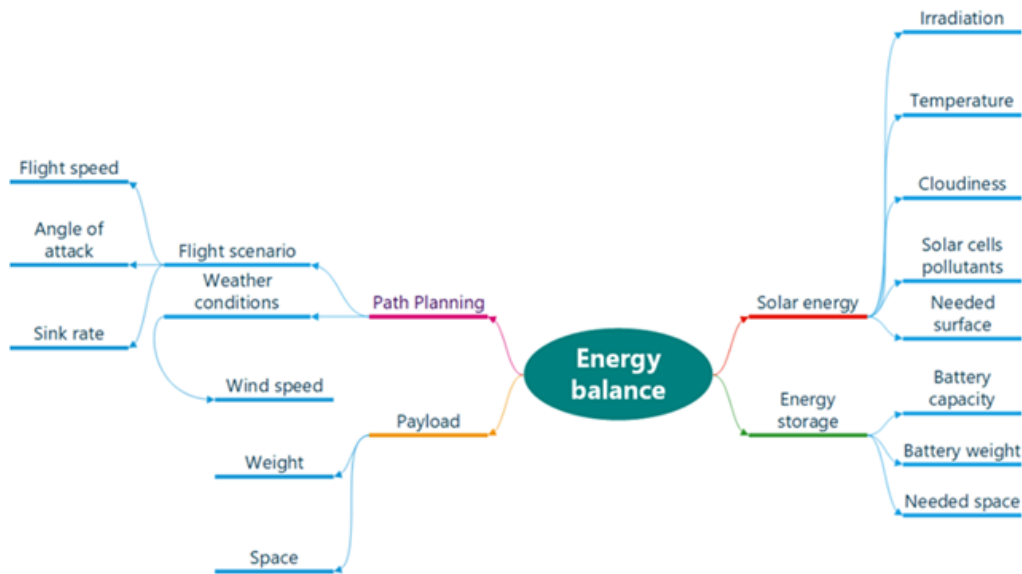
Energy balance

Path Planning

Flight scenario

Flight speed

Angle of attack

Sink rate

Weather conditions

Wind speed

Payload

Weight

Space

Solar energy

Irradiation

Temperature

Cloudiness

Solar cells pollutants

Needed surface

Energy storage

Battery capacity

Battery weight

Needed space